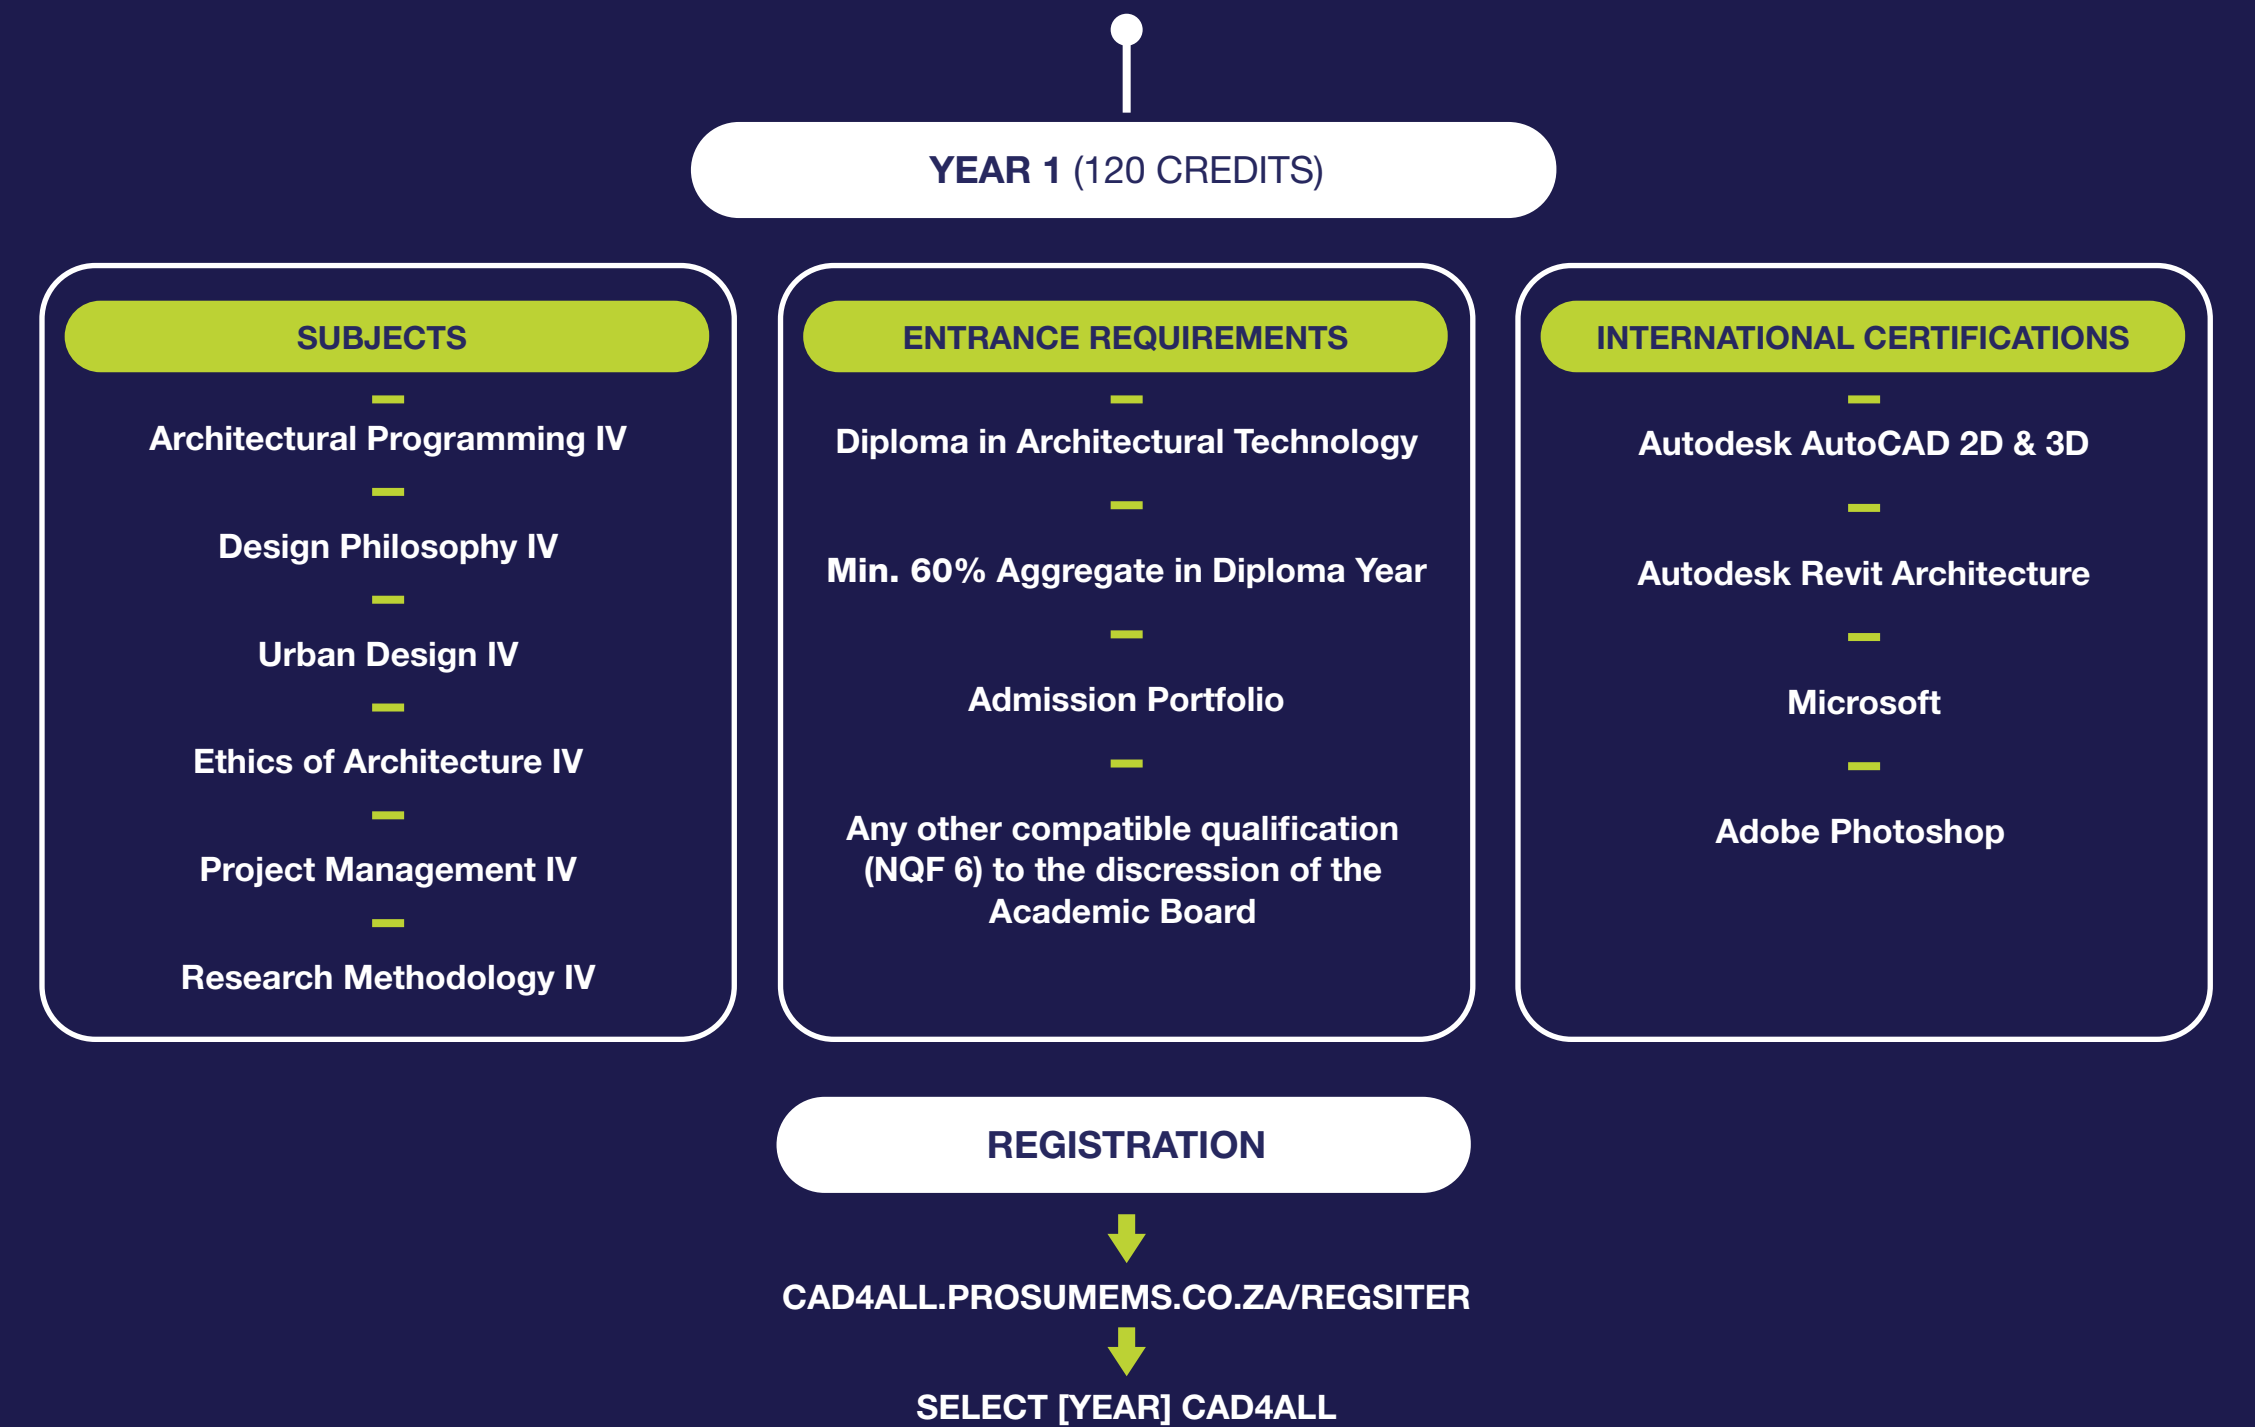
YEAR 1 (120 CREDITS)

SUBJECTS

Architectural Programming IV

Design Philosophy IV

Urban Design IV

Ethics of Architecture IV

Project Management IV

Research Methodology IV

ENTRANCE REQUIREMENTS

Diploma in Architectural Technology

Min. 60% Aggregate in Diploma Year

Admission Portfolio

Any other compatible qualification (NQF 6) to the discression of the Academic Board

INTERNATIONAL CERTIFICATIONS

Autodesk AutoCAD 2D & 3D

Autodesk Revit Architecture

Microsoft

Adobe Photoshop

REGISTRATION

CAD4ALL.PROSUMEMS.CO.ZA/REGSITER

SELECT [YEAR] CAD4ALL